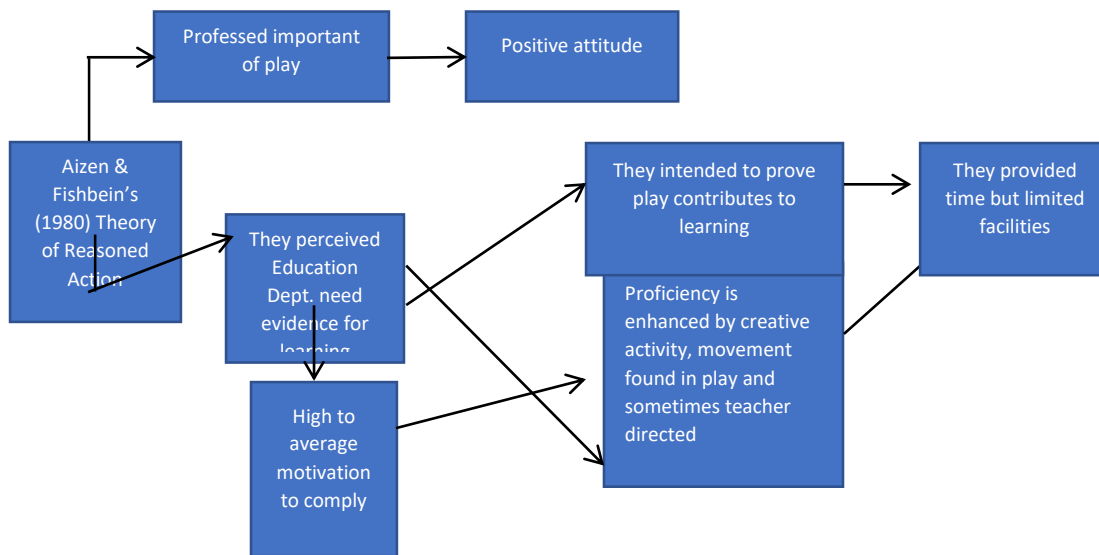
Professed important of play

Positive attitude

Aizen & Fishbein's (1980) Theory of Reasoned Action

They perceived Education Dept. need evidence for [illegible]

They intended to prove play contributes to learning

They provided time but limited facilities

Proficiency is enhanced by creative activity, movement found in play and sometimes teacher directed

High to average motivation to comply